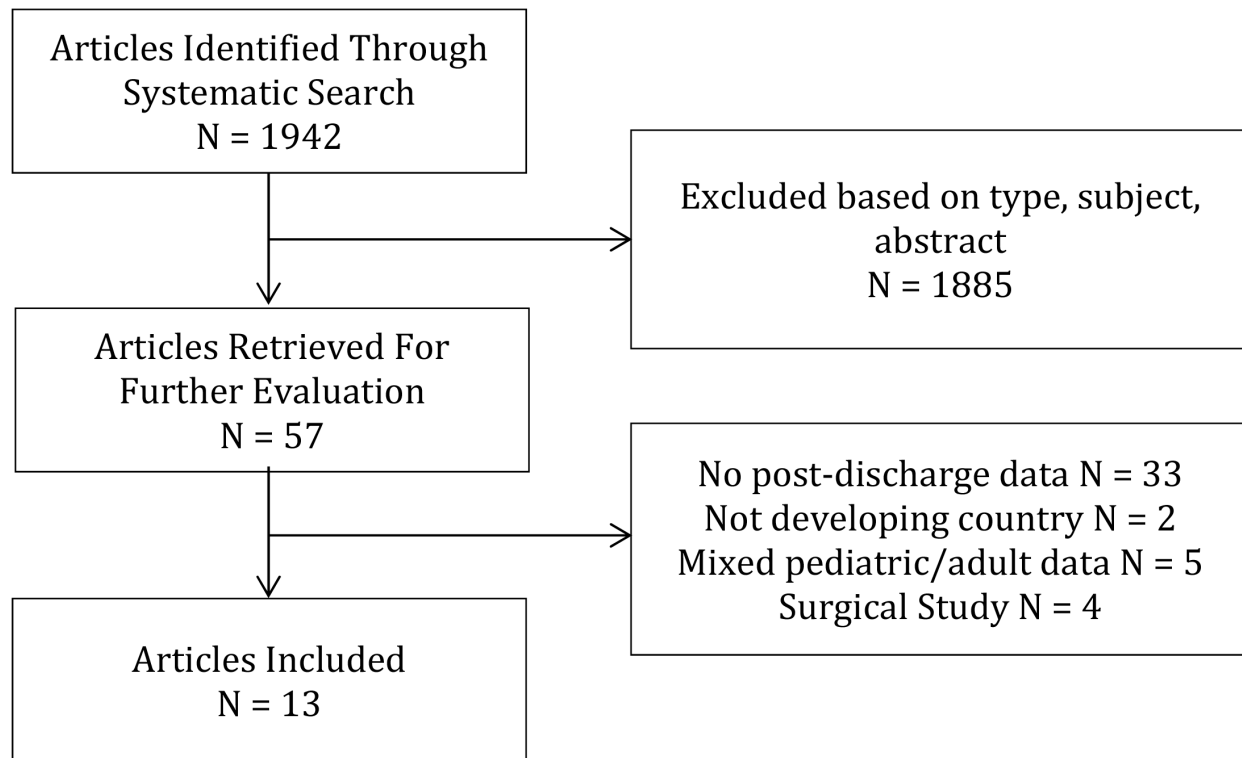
Articles Identified Through Systematic Search
N = 1942

Excluded based on type, subject, abstract
N = 1885

Articles Retrieved For Further Evaluation
N = 57

No post-discharge data N = 33
Not developing country N = 2
Mixed pediatric/adult data N = 5
Surgical Study N = 4

Articles Included
N = 13